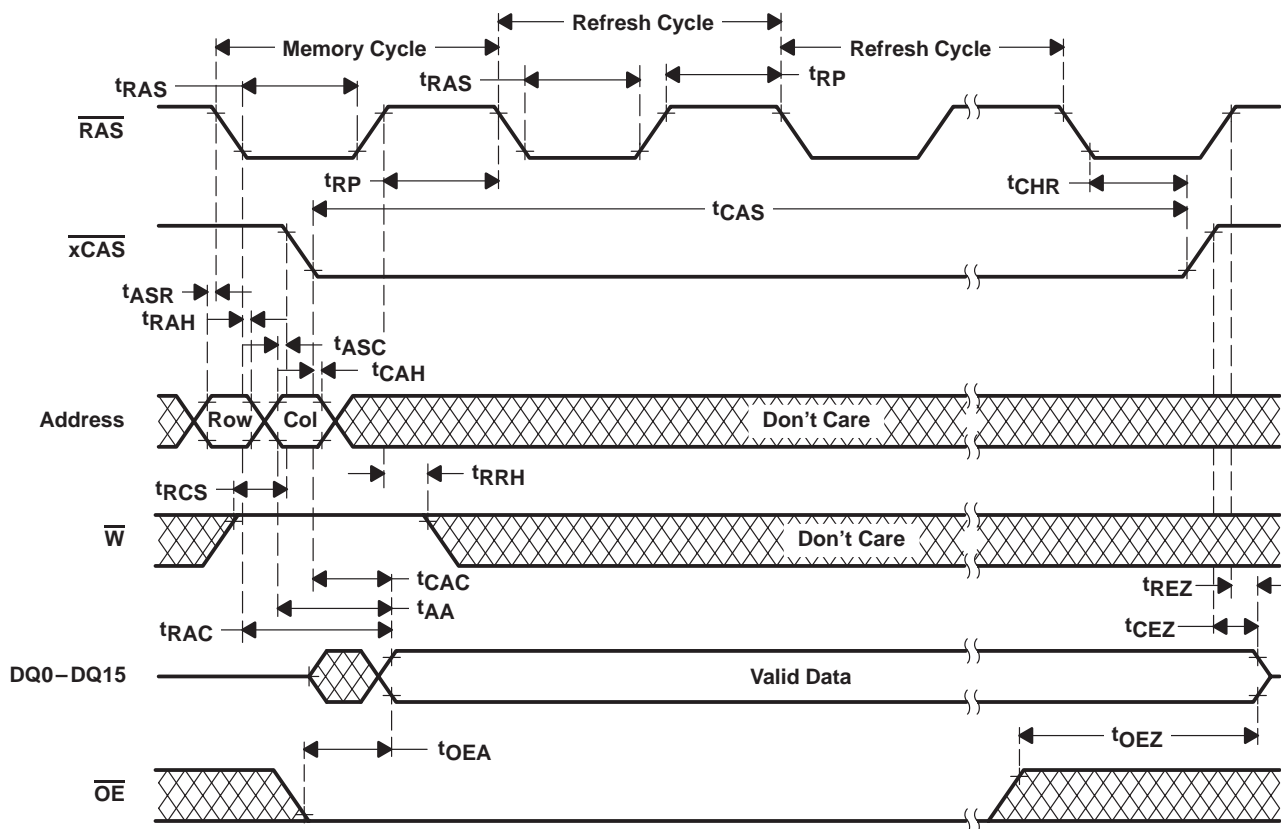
Memory Cycle
Refresh Cycle
Refresh Cycle
$t_{RAS}$
$t_{RAS}$
$t_{RP}$
$\overline{RAS}$
$t_{RP}$
$t_{CHR}$
$t_{CAS}$
$\overline{xCAS}$
$t_{ASR}$
$t_{RAH}$
$t_{ASC}$
$t_{CAH}$
Address
Row
Col
Don't Care
$t_{RRH}$
$t_{RCS}$
$\overline{W}$
Don't Care
$t_{CAC}$
$t_{REZ}$
$t_{AA}$
$t_{RAC}$
$t_{CEZ}$
DQ0−DQ15
Valid Data
$t_{OEA}$
$t_{OEZ}$
$\overline{OE}$